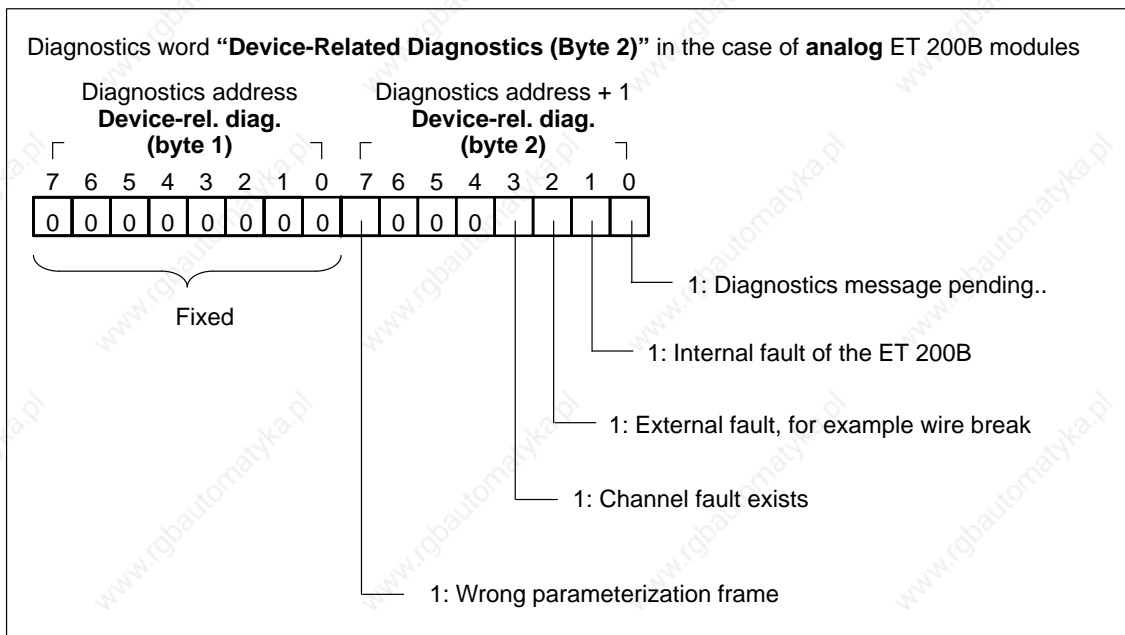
Diagnostics word **"Device-Related Diagnostics (Byte 2)"** in the case of **analog** ET 200B modules

Diagnostics address
**Device-rel. diag.**
**(byte 1)**

Diagnostics address + 1
**Device-rel. diag.**
**(byte 2)**

| 7 | 6 | 5 | 4 | 3 | 2 | 1 | 0 | 7 | 6 | 5 | 4 | 3 | 2 | 1 | 0 |
|---|---|---|---|---|---|---|---|---|---|---|---|---|---|---|---|
| 0 | 0 | 0 | 0 | 0 | 0 | 0 | 0 |  | 0 | 0 | 0 |  |  |  |  |

Fixed

1: Diagnostics message pending..

1: Internal fault of the ET 200B

1: External fault, for example wire break

1: Channel fault exists

1: Wrong parameterization frame

www.rgbautomatyka.pl